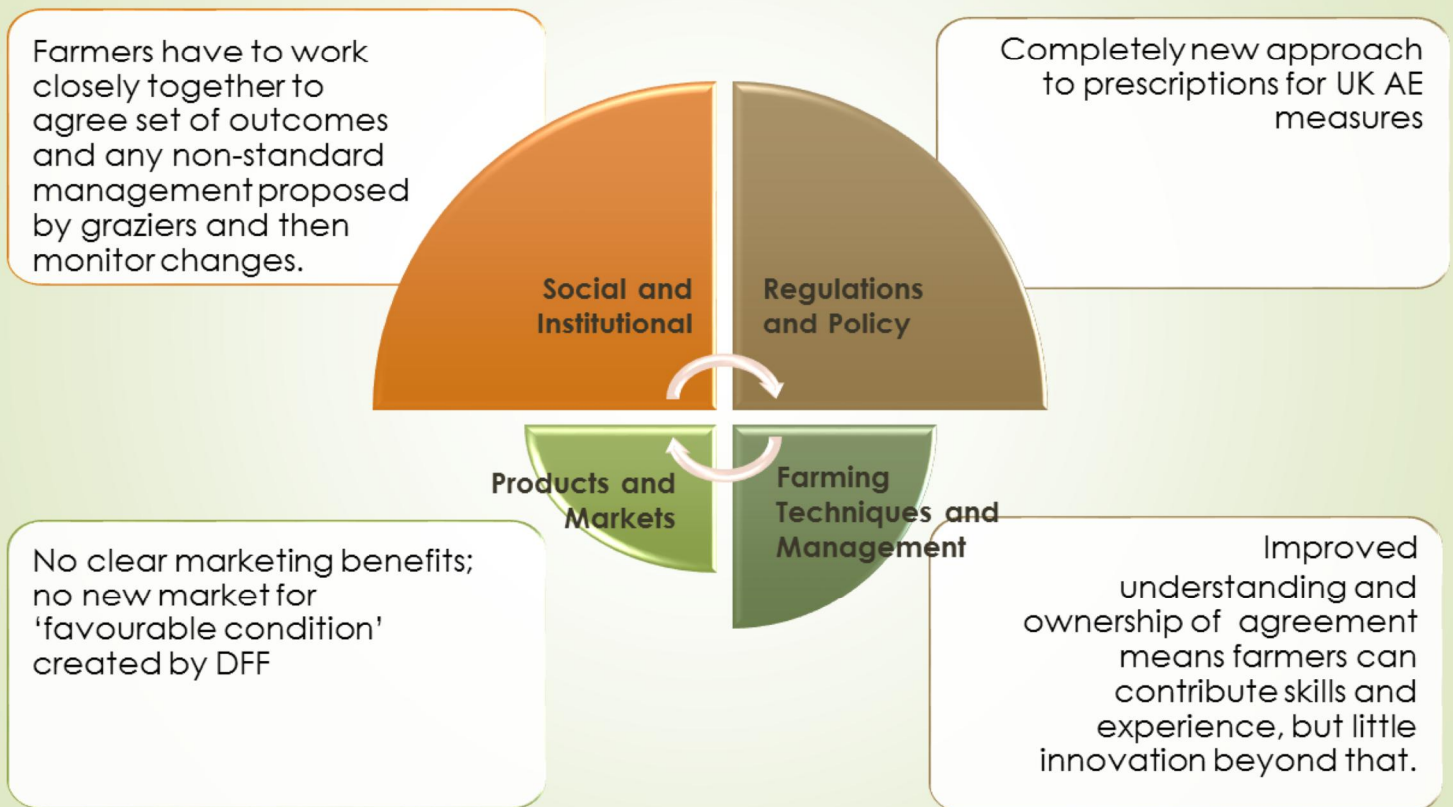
Farmers have to work closely together to agree set of outcomes and any non-standard management proposed by graziers and then monitor changes.

Completely new approach to prescriptions for UK AE measures

Social and Institutional

Regulations and Policy

Products and Markets

Farming Techniques and Management

No clear marketing benefits; no new market for 'favourable condition' created by DFF

Improved understanding and ownership of agreement means farmers can contribute skills and experience, but little innovation beyond that.